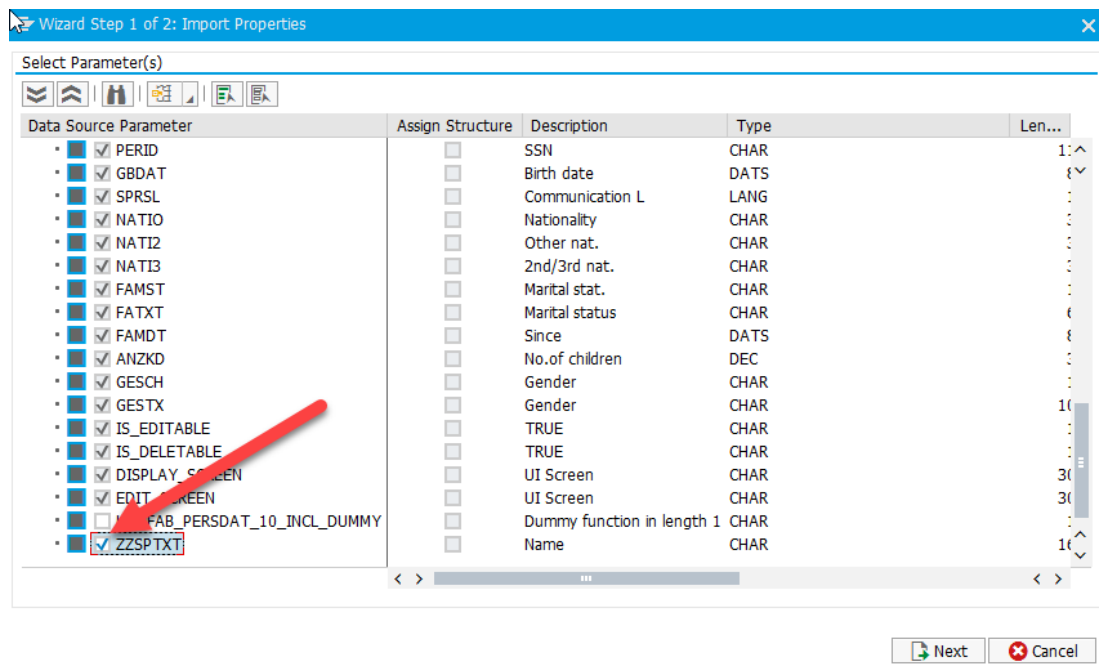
Wizard Step 1 of 2: Import Properties

Select Parameter(s)

| Data Source Parameter | Assign Structure | Description | Type | Len... |
|---|---|---|---|---|
| PERID | | SSN | CHAR | 1 |
| GBDAT | | Birth date | DATS | 8 |
| SPRSL | | Communication L | LANG | 1 |
| NATIO | | Nationality | CHAR | 3 |
| NATI2 | | Other nat. | CHAR | 3 |
| NATI3 | | 2nd/3rd nat. | CHAR | 3 |
| FAMST | | Marital stat. | CHAR | 1 |
| FATXT | | Marital status | CHAR | 6 |
| FAMDT | | Since | DATS | 8 |
| ANZKD | | No.of children | DEC | 3 |
| GESCH | | Gender | CHAR | 1 |
| GESTX | | Gender | CHAR | 10 |
| IS_EDITABLE | | TRUE | CHAR | 1 |
| IS_DELETABLE | | TRUE | CHAR | 1 |
| DISPLAY_SCREEN | | UI Screen | CHAR | 30 |
| EDIT_SCREEN | | UI Screen | CHAR | 30 |
| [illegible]FAB_PERSDAT_10_INCL_DUMMY | | Dummy function in length 1 | CHAR | 1 |
| ZZSPTXT | | Name | CHAR | 1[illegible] |

Next
Cancel